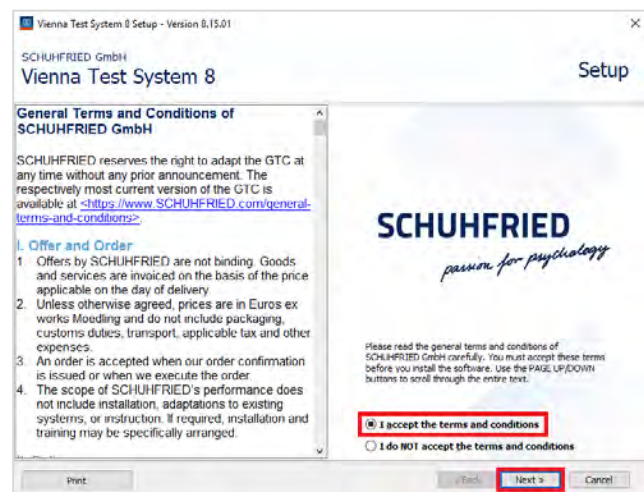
Vienna Test System 8 Setup - Version 8.15.01

SCHUHFRIED GmbH
Vienna Test System 8

Setup

General Terms and Conditions of SCHUHFRIED GmbH

SCHUHFRIED reserves the right to adapt the GTC at any time without any prior announcement. The respectively most current version of the GTC is available at <https://www.SCHUHFRIED.com/general-terms-and-conditions>.

I. Offer and Order
1. Offers by SCHUHFRIED are not binding. Goods and services are invoiced on the basis of the price applicable on the day of delivery.
2. Unless otherwise agreed, prices are in Euros ex works Moedling and do not include packaging, customs duties, transport, applicable tax and other expenses.
3. An order is accepted when our order confirmation is issued or when we execute the order.
4. The scope of SCHUHFRIED's performance does not include installation, adaptations to existing systems, or instruction. If required, installation and training may be specifically arranged.

SCHUHFRIED
passion for psychology

Please read the general terms and conditions of SCHUHFRIED GmbH carefully. You must accept these terms before you install the software. Use the PAGE UP/DOWN buttons to scroll through the entire text.

I accept the terms and conditions
I do NOT accept the terms and conditions

Print
< Back
Next >
Cancel